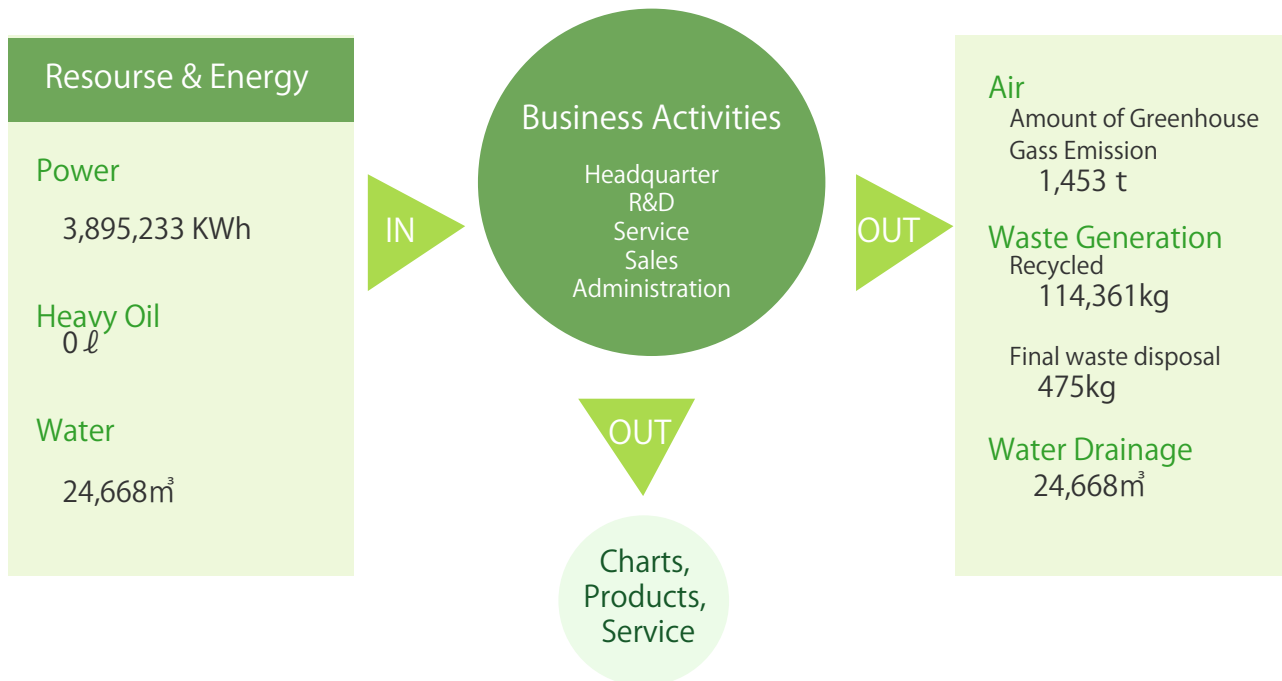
Resourse & Energy

Power

3,895,233 KWh

Heavy Oil
0 ℓ

Water

24,668㎥

IN

Business Activities

Headquarter
R&D
Service
Sales
Administration

OUT

OUT

Charts, Products, Service

Air
Amount of Greenhouse Gass Emission
1,453 t

Waste Generation
Recycled
114,361kg

Final waste disposal
475kg

Water Drainage
24,668㎥